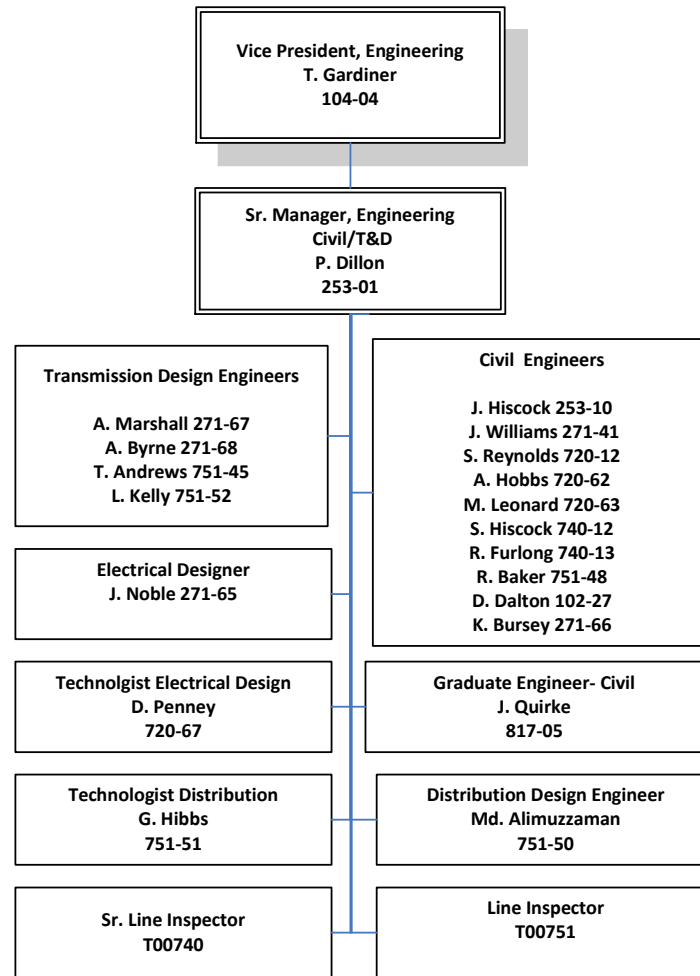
Vice President, Engineering
T. Gardiner
104-04

Sr. Manager, Engineering
Civil/T&D
P. Dillon
253-01

Transmission Design Engineers

A. Marshall 271-67
A. Byrne 271-68
T. Andrews 751-45
L. Kelly 751-52

Civil Engineers

J. Hiscock 253-10
J. Williams 271-41
S. Reynolds 720-12
A. Hobbs 720-62
M. Leonard 720-63
S. Hiscock 740-12
R. Furlong 740-13
R. Baker 751-48
D. Dalton 102-27
K. Bursey 271-66

Electrical Designer
J. Noble 271-65

Technolgist Electrical Design
D. Penney
720-67

Graduate Engineer- Civil
J. Quirke
817-05

Technologist Distribution
G. Hibbs
751-51

Distribution Design Engineer
Md. Alimuzzaman
751-50

Sr. Line Inspector
T00740

Line Inspector
T00751